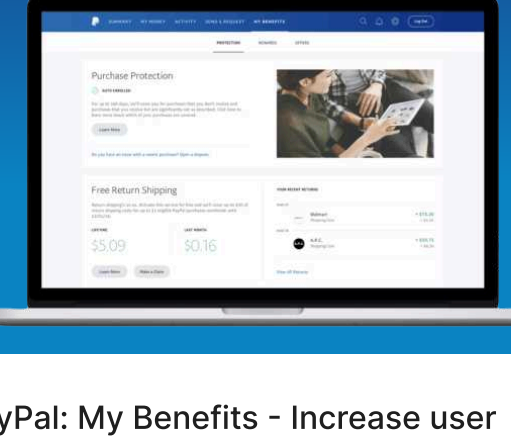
SUMMARY MY MONEY ACTIVITY SEND & REQUEST MY BENEFITS

Log Out

PROTECTION REWARDS OFFERS

Purchase Protection

AUTO ENROLLED

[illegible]

Learn More

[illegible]

Free Return Shipping

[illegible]

LIFETIME

$5.09

LAST MONTH

$0.16

Learn More

Make a Claim

YOUR RECENT RETURNS

Walmart

+ $15.20

A.P.C.

+ $35.73

View All Returns

yPal: My Benefits - Increase user